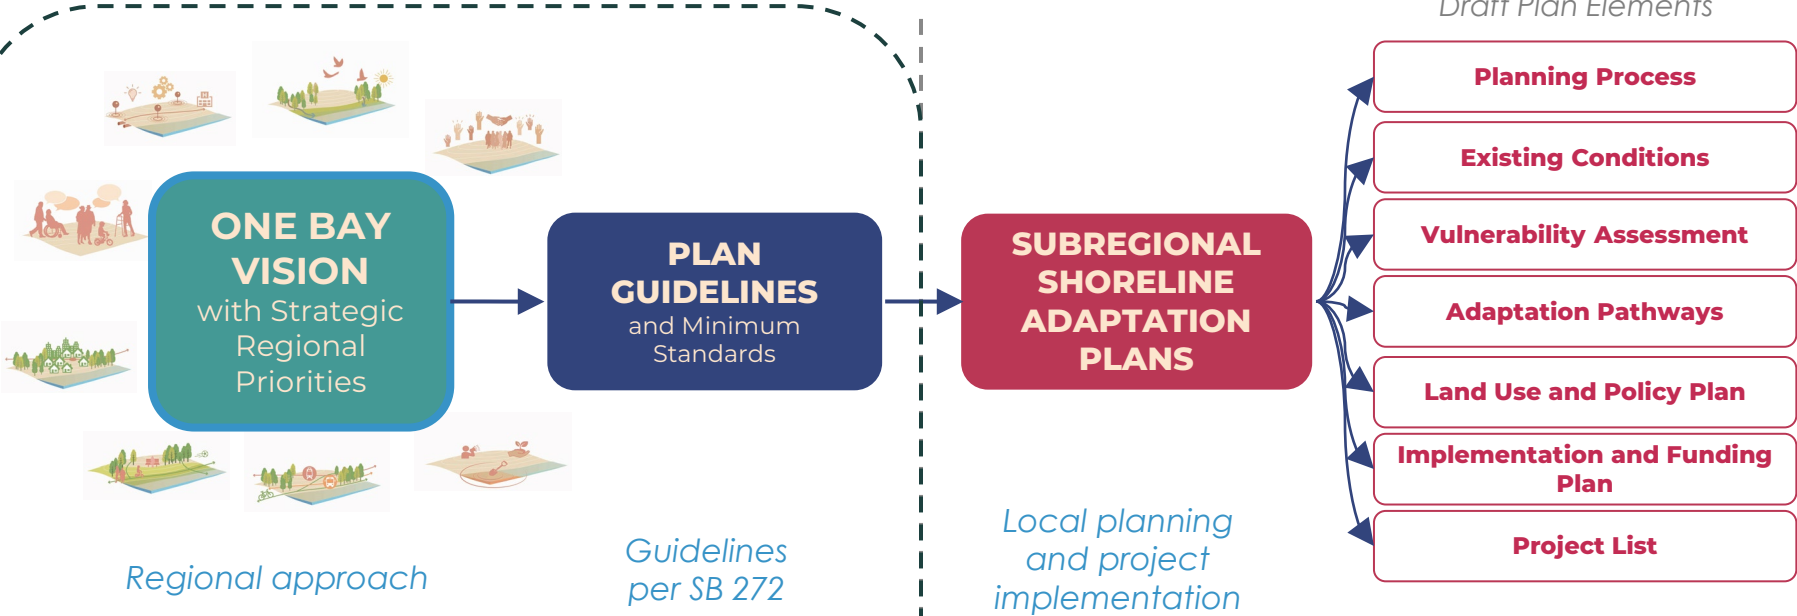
Draft Plan Elements

ONE BAY VISION
with Strategic Regional Priorities

PLAN GUIDELINES
and Minimum Standards

SUBREGIONAL SHORELINE ADAPTATION PLANS

Planning Process

Existing Conditions

Vulnerability Assessment

Adaptation Pathways

Land Use and Policy Plan

Implementation and Funding Plan

Project List

Regional approach

Guidelines per SB 272

Local planning and project implementation